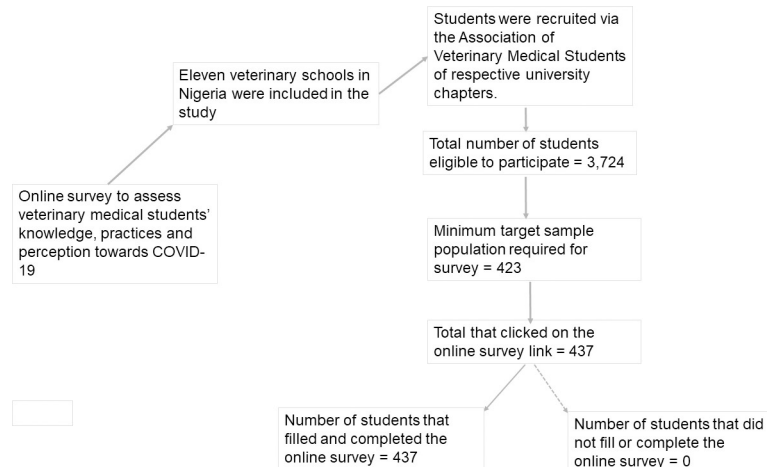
Online survey to assess veterinary medical students' knowledge, practices and perception towards COVID-19

Eleven veterinary schools in Nigeria were included in the study

Students were recruited via the Association of Veterinary Medical Students of respective university chapters.

Total number of students eligible to participate = 3,724

Minimum target sample population required for survey = 423

Total that clicked on the online survey link = 437

Number of students that filled and completed the online survey = 437

Number of students that did not fill or complete the online survey = 0